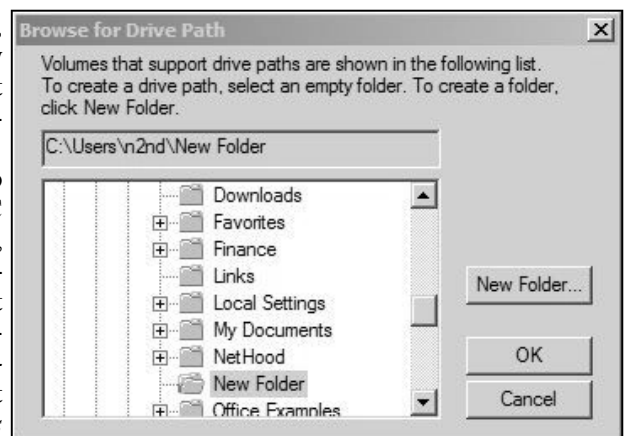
Browse for Drive Path

Volumes that support drive paths are shown in the following list. To create a drive path, select an empty folder. To create a folder, click New Folder.

C:\Users\n2nd\New Folder

Downloads
Favorites
Finance
Links
Local Settings
My Documents
NetHood
New Folder
Office Examples

New Folder...

OK

Cancel